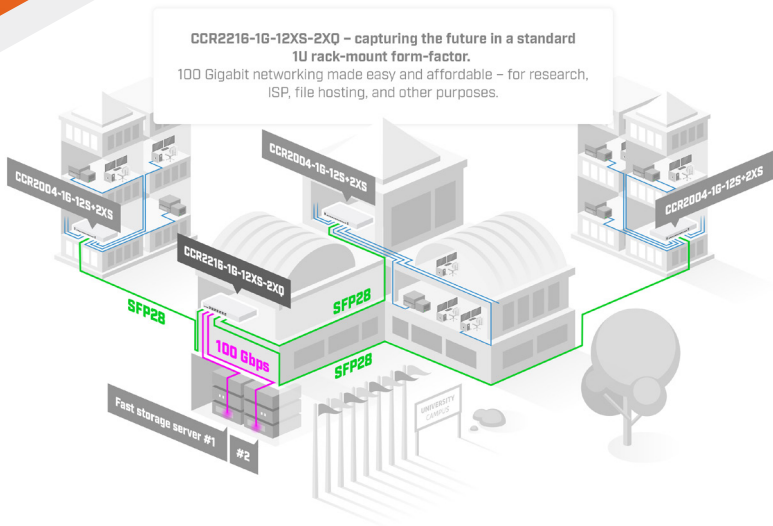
CCR2216-1G-12XS-2XQ – capturing the future in a standard 1U rack-mount form-factor.
100 Gigabit networking made easy and affordable – for research, ISP, file hosting, and other purposes.

CCR2004-1G-12S+2XS

CCR2004-1G-12S+2XS

CCR2004-1G-12S+2XS

CCR2216-1G-12XS-2XQ

SFP28

SFP28

SFP28

100 Gbps

Fast storage server #1

#2

UNIVERSITY CAMPUS